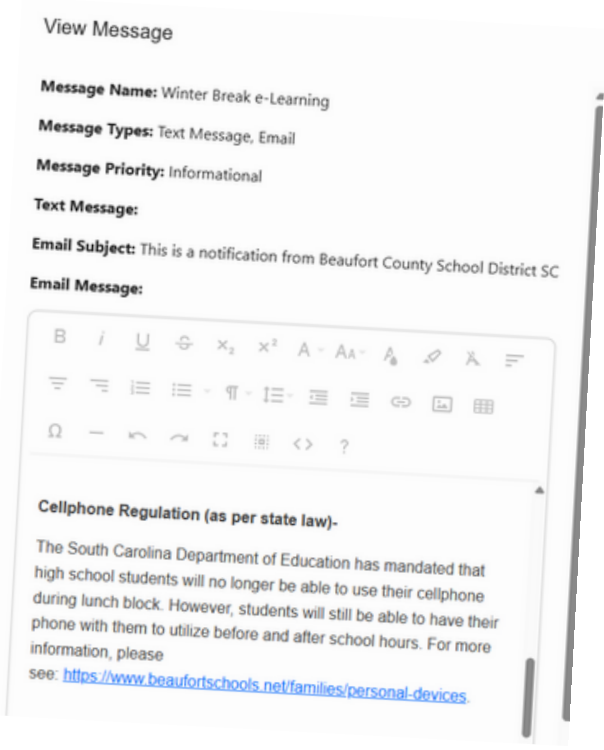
View Message

**Message Name:** Winter Break e-Learning

**Message Types:** Text Message, Email

**Message Priority:** Informational

**Text Message:**

**Email Subject:** This is a notification from Beaufort County School District SC

**Email Message:**

B i U S $x_2$ $x^2$ A AA

Ω ?

**Cellphone Regulation (as per state law)-**

The South Carolina Department of Education has mandated that high school students will no longer be able to use their cellphone during lunch block. However, students will still be able to have their phone with them to utilize before and after school hours. For more information, please see: https://www.beaufortschools.net/families/personal-devices.